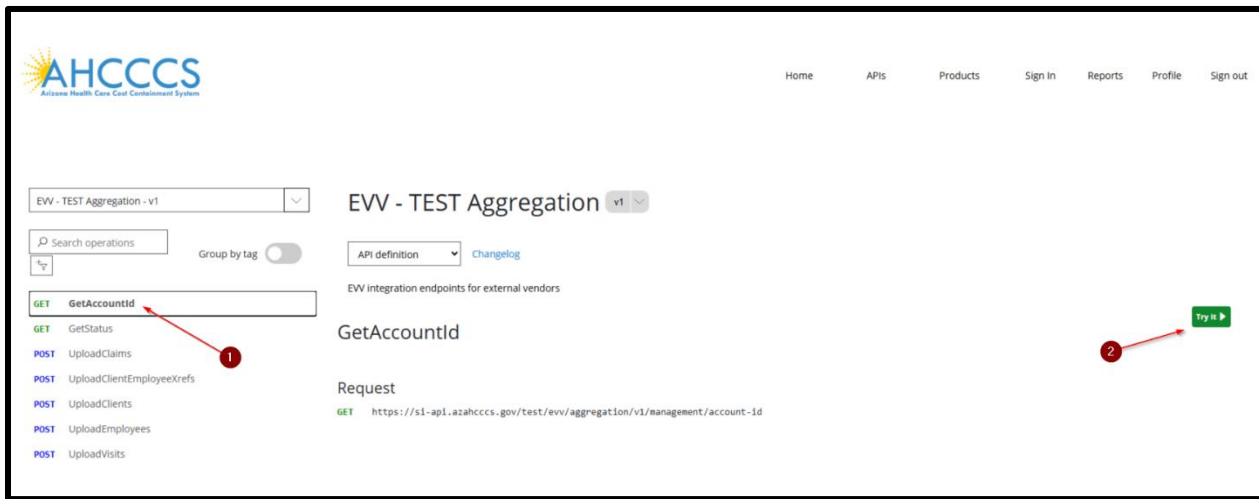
AHCCCS
Arizona Health Care Cost Containment System

Home APIs Products Sign in Reports Profile Sign out

EVV - TEST Aggregation - v1

Search operations

Group by tag

GET GetAccountId
GET GetStatus
POST UploadClaims
POST UploadClientEmployeeXrefs
POST UploadClients
POST UploadEmployees
POST UploadVisits

1

EVV - TEST Aggregation v1

API definition Changelog

EVV integration endpoints for external vendors

Try it

2

GetAccountId

Request

GET https://si-api.azahcccs.gov/test/evv/aggregation/v1/management/account-id